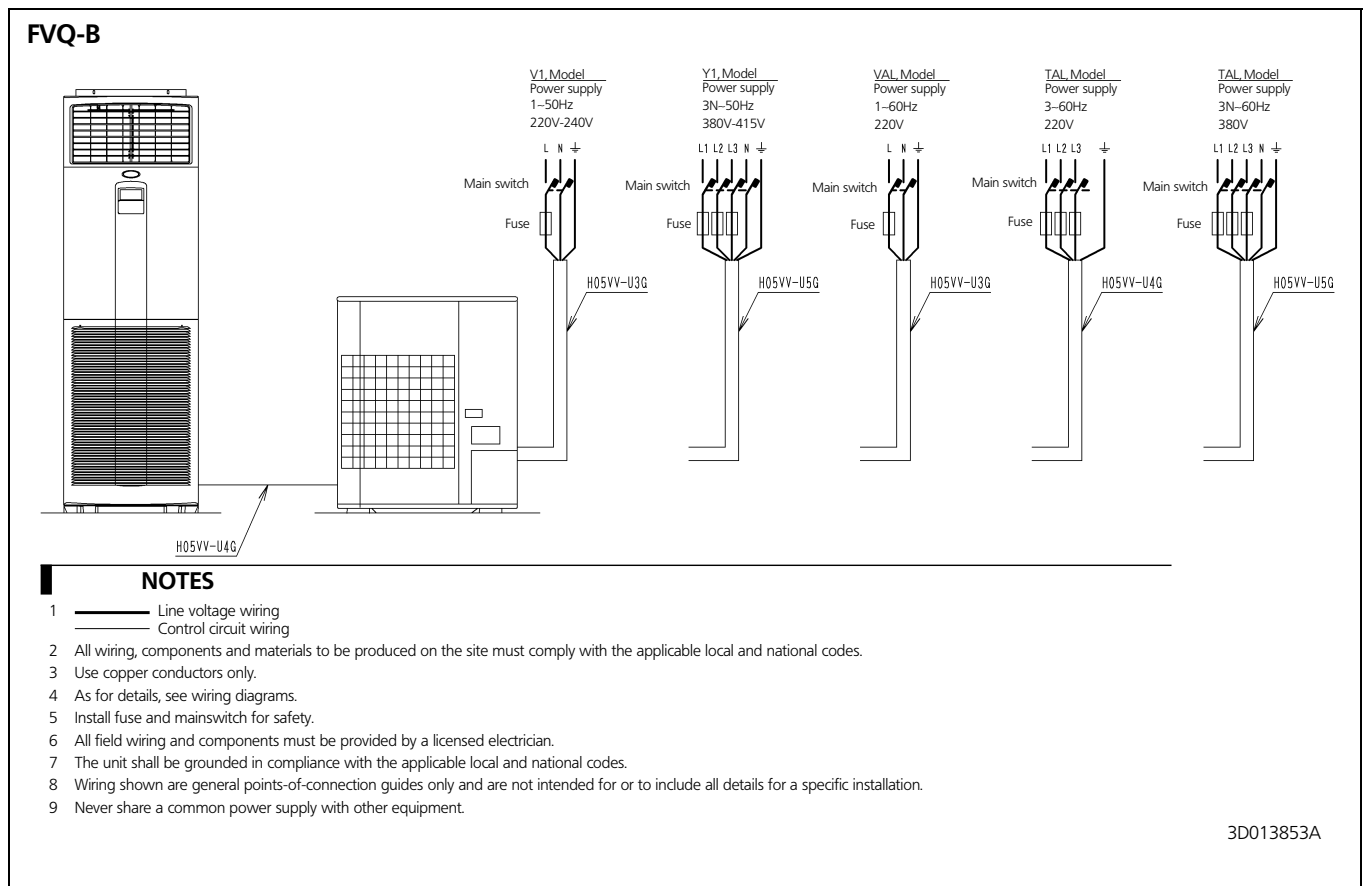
FVQ-B

V1, Model
Power supply
1~50Hz
220V-240V

L N ⏚

Main switch

Fuse

H05VV-U3G

Y1, Model
Power supply
3N~50Hz
380V-415V

L1 L2 L3 N ⏚

Main switch

Fuse

H05VV-U5G

VAL, Model
Power supply
1~60Hz
220V

L N ⏚

Main switch

Fuse

H05VV-U3G

TAL, Model
Power supply
3~60Hz
220V

L1 L2 L3 ⏚

Main switch

Fuse

H05VV-U4G

TAL, Model
Power supply
3N~60Hz
380V

L1 L2 L3 N ⏚

Main switch

Fuse

H05VV-U5G

H05VV-U4G

NOTES

1 Line voltage wiring
Control circuit wiring
2 All wiring, components and materials to be produced on the site must comply with the applicable local and national codes.
3 Use copper conductors only.
4 As for details, see wiring diagrams.
5 Install fuse and mainswitch for safety.
6 All field wiring and components must be provided by a licensed electrician.
7 The unit shall be grounded in compliance with the applicable local and national codes.
8 Wiring shown are general points-of-connection guides only and are not intended for or to include all details for a specific installation.
9 Never share a common power supply with other equipment.

3D013853A